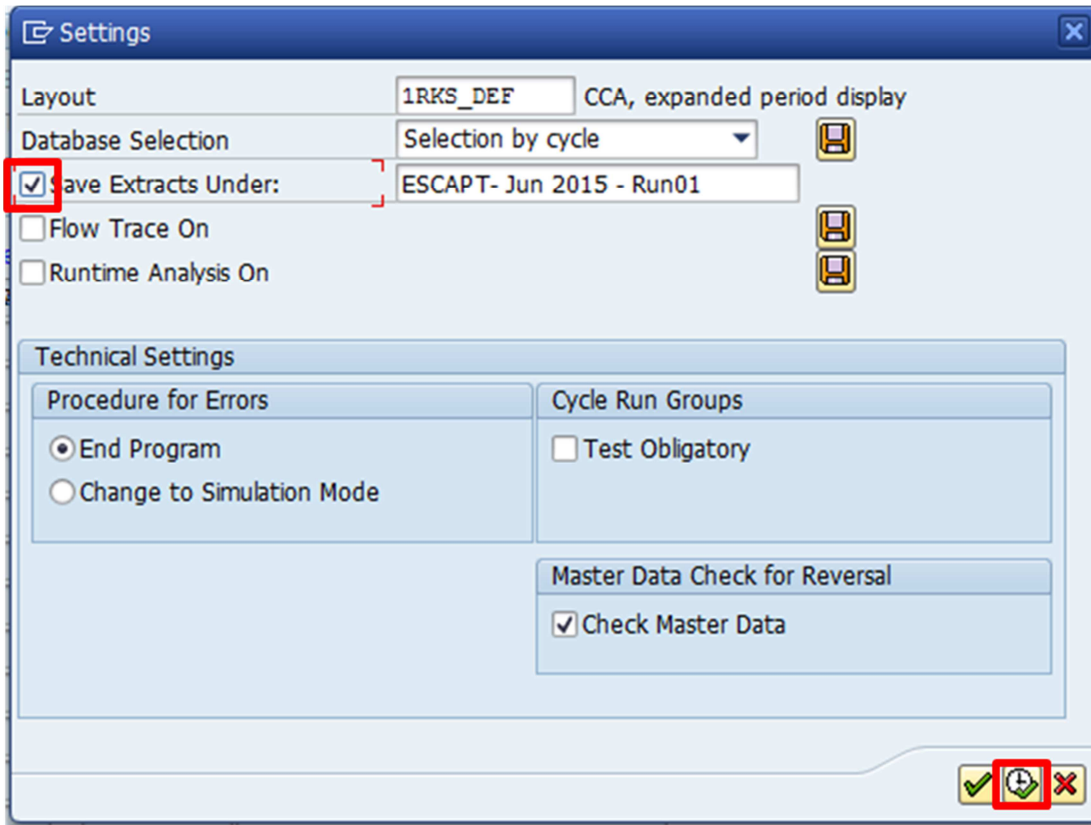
Settings

Layout 1RKS_DEF CCA, expanded period display

Database Selection Selection by cycle

Save Extracts Under: ESCAPT- Jun 2015 - Run01

Flow Trace On

Runtime Analysis On

Technical Settings

Procedure for Errors

End Program

Change to Simulation Mode

Cycle Run Groups

Test Obligatory

Master Data Check for Reversal

Check Master Data